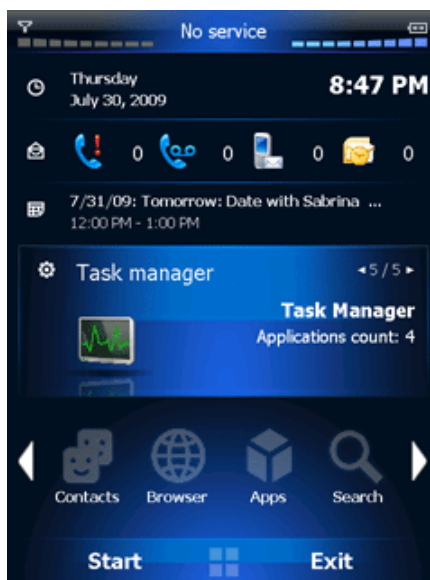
No service

Thursday
July 30, 2009

8:47 PM

0 0 0 0

7/31/09: Tomorrow: Date with Sabrina ...
12:00 PM - 1:00 PM

Task manager

5 / 5

Task Manager
Applications count: 4

Contacts Browser Apps Search

Start Exit